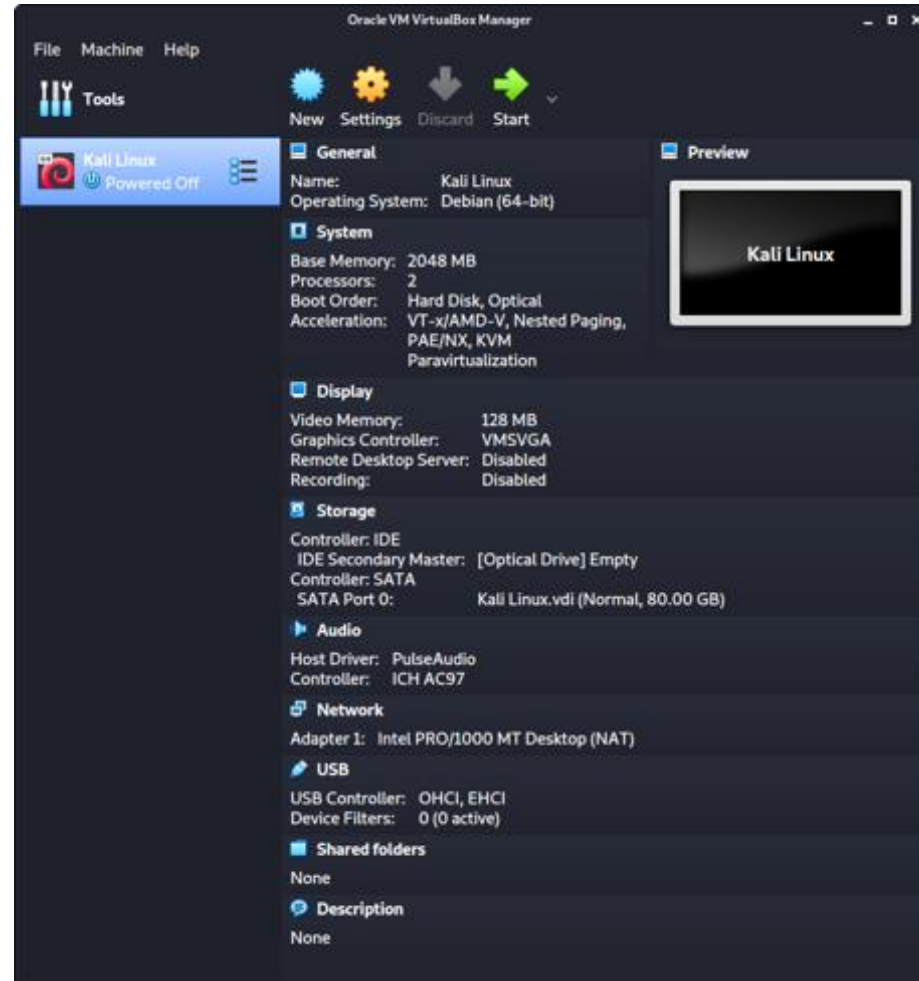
Oracle VM VirtualBox Manager

File Machine Help

Tools

New Settings Discard Start

Kali Linux
Powered Off

General
Name: Kali Linux
Operating System: Debian (64-bit)

System
Base Memory: 2048 MB
Processors: 2
Boot Order: Hard Disk, Optical
Acceleration: VT-x/AMD-V, Nested Paging, PAE/NX, KVM Paravirtualization

Preview
Kali Linux

Display
Video Memory: 128 MB
Graphics Controller: VMSVGA
Remote Desktop Server: Disabled
Recording: Disabled

Storage
Controller: IDE
IDE Secondary Master: [Optical Drive] Empty
Controller: SATA
SATA Port 0: Kali Linux.vdi (Normal, 80.00 GB)

Audio
Host Driver: PulseAudio
Controller: ICH AC97

Network
Adapter 1: Intel PRO/1000 MT Desktop (NAT)

USB
USB Controller: OHCI, EHCI
Device Filters: 0 (0 active)

Shared folders
None

Description
None